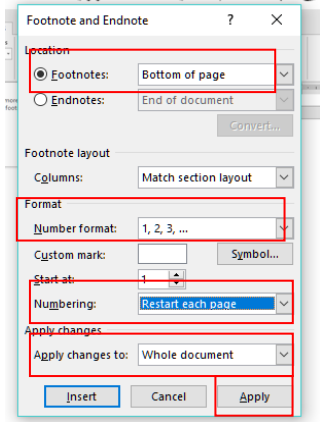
Footnote and Endnote ? ×

Location
Footnotes: Bottom of page
Endnotes: End of document
Convert...

Footnote layout
Columns: Match section layout

Format
Number format: 1, 2, 3, ...
Custom mark: Symbol...
Start at: 1
Numbering: Restart each page

Apply changes
Apply changes to: Whole document

Insert Cancel Apply